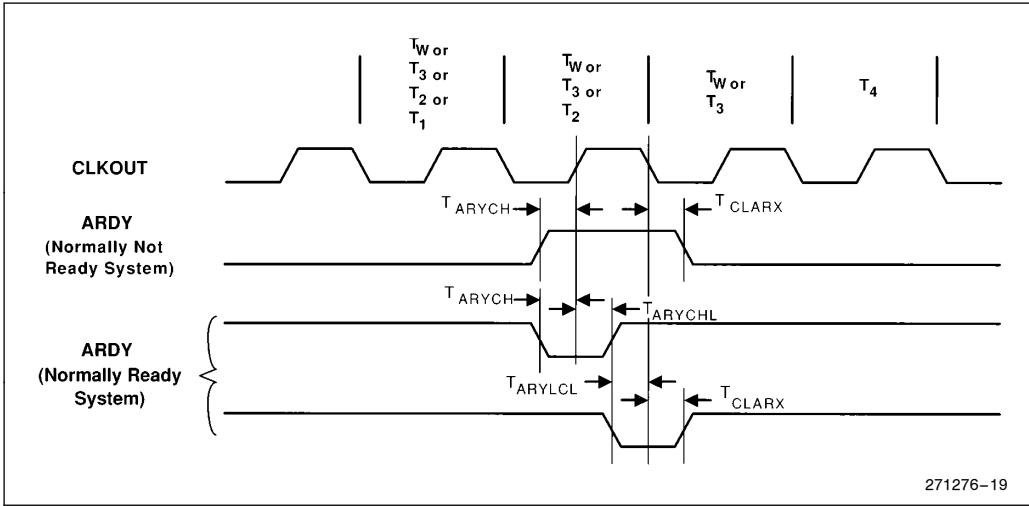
$T_W$ or $T_3$ or $T_2$ or $T_1$

$T_W$ or $T_3$ or $T_2$

$T_W$ or $T_3$

$T_4$

CLKOUT

ARDY (Normally Not Ready System)

$T_{ARYCH}$

$T_{CLARX}$

$T_{ARYCH}$

$T_{ARYCHL}$

ARDY (Normally Ready System)

$T_{ARYLCL}$

$T_{CLARX}$

271276–19